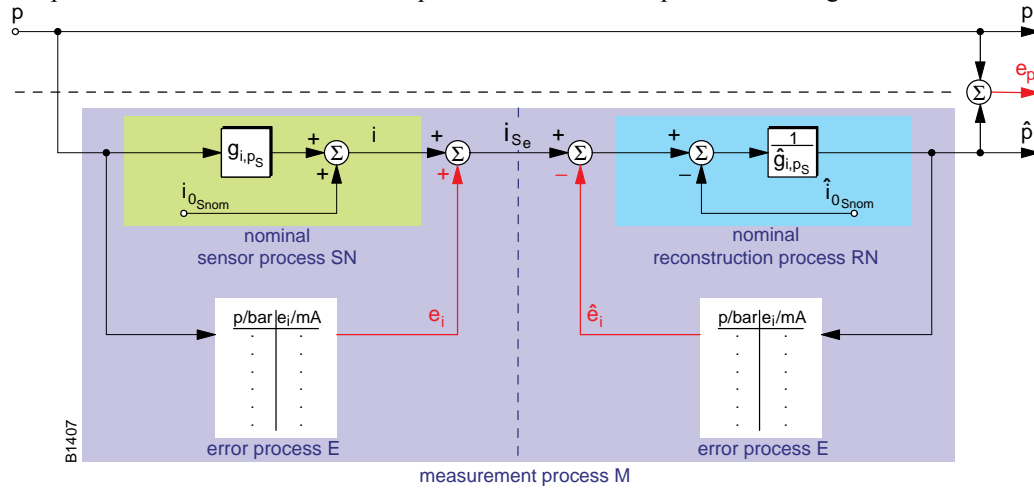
p

p

$e_p$

$\hat{p}$

$g_{i,p_S}$

+

$\Sigma$

i

+

$\Sigma$

$i_{S_e}$

+

$\Sigma$

+

$\Sigma$

$\frac{1}{\hat{g}_{i,p_S}}$

+

+

+

–

–

$\Sigma$

$i_{0_{Snom}}$

$\hat{i}_{0_{Snom}}$

nominal
sensor process SN

nominal
reconstruction process RN

| p/bar | $e_i$/mA |
|---|---|
| . | . |
| . | . |
| . | . |
| . | . |
| . | . |
| . | . |

$e_i$

$\hat{e}_i$

| p/bar | $e_i$/mA |
|---|---|
| . | . |
| . | . |
| . | . |
| . | . |
| . | . |
| . | . |

B1407

error process E

error process E

measurement process M